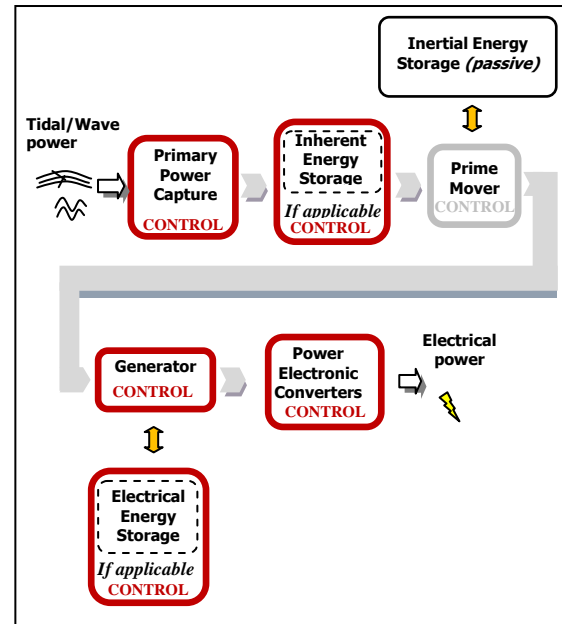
Inertial Energy Storage *(passive)*

Tidal/Wave power

Primary Power Capture
CONTROL

Inherent Energy Storage
If applicable
CONTROL

Prime Mover
CONTROL

Generator
CONTROL

Power Electronic Converters
CONTROL

Electrical power

Electrical Energy Storage
If applicable
CONTROL